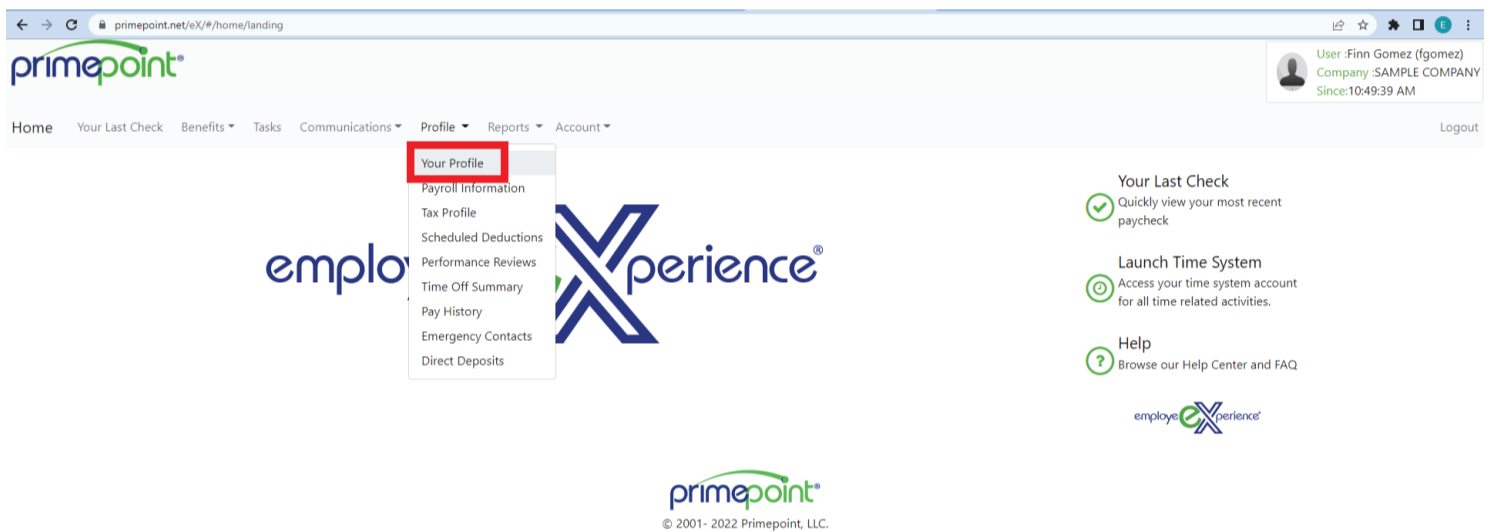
primepoint.net/eX/#/home/landing

primepoint®

User :Finn Gomez (fgomez)
Company :SAMPLE COMPANY
Since:10:49:39 AM

Home Your Last Check Benefits Tasks Communications Profile Reports Account Logout

Your Profile
Payroll Information
Tax Profile
Scheduled Deductions
Performance Reviews
Time Off Summary
Pay History
Emergency Contacts
Direct Deposits

employ Xperience®

Your Last Check
Quickly view your most recent paycheck

Launch Time System
Access your time system account for all time related activities.

Help
Browse our Help Center and FAQ

employeeXperience®

primepoint®
© 2001- 2022 Primepoint, LLC.